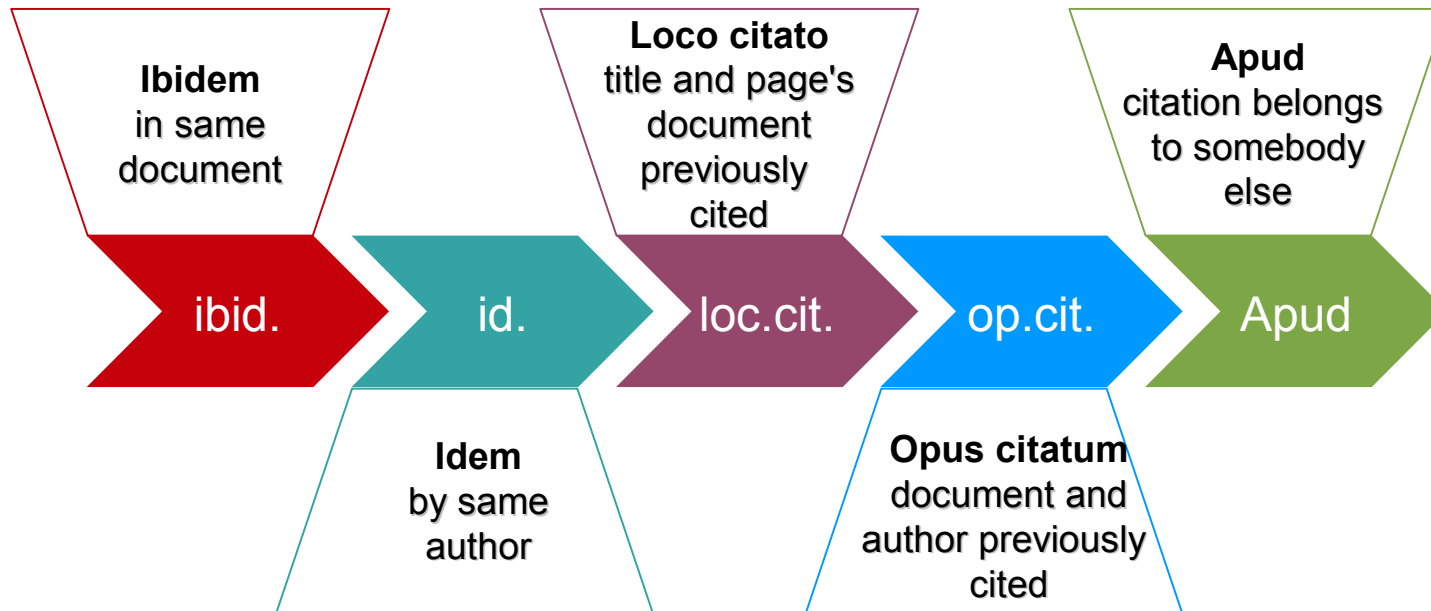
**Ibidem**
in same document

ibid.

**Idem**
by same author

id.

**Loco citato**
title and page's document previously cited

loc.cit.

**Opus citatum**
document and author previously cited

op.cit.

**Apud**
citation belongs to somebody else

Apud